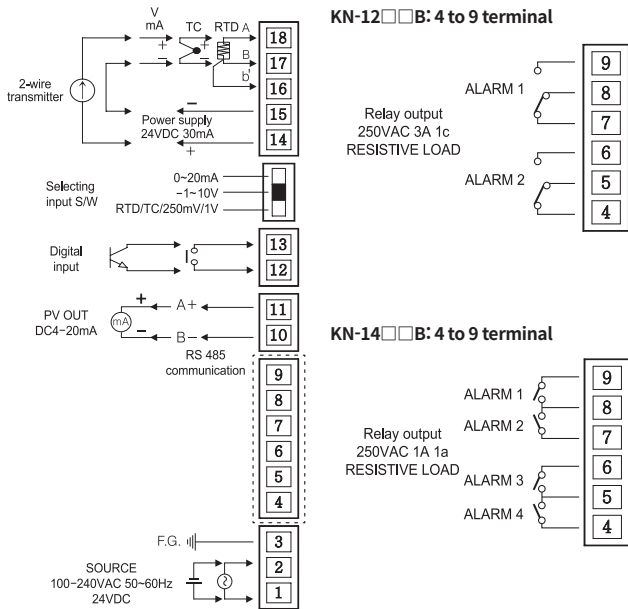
V
mA
TC
RTD A
+
+
−
−
B
b
18
17
16
2-wire transmitter
−
15
Power supply 24VDC 30mA
+
14

0~20mA
−1~10V
RTD/TC/250mV/1V
Selecting input S/W

Digital input
13
12

PV OUT DC4−20mA
mA
+
−
A+
B−
11
10
RS 485 communication

9
8
7
6
5
4

F.G.
3
2
1
SOURCE 100−240VAC 50~60Hz 24VDC

KN-12□□B: 4 to 9 terminal

ALARM 1
Relay output 250VAC 3A 1c RESISTIVE LOAD
ALARM 2
9
8
7
6
5
4

KN-14□□B: 4 to 9 terminal

ALARM 1
ALARM 2
Relay output 250VAC 1A 1a RESISTIVE LOAD
ALARM 3
ALARM 4
9
8
7
6
5
4